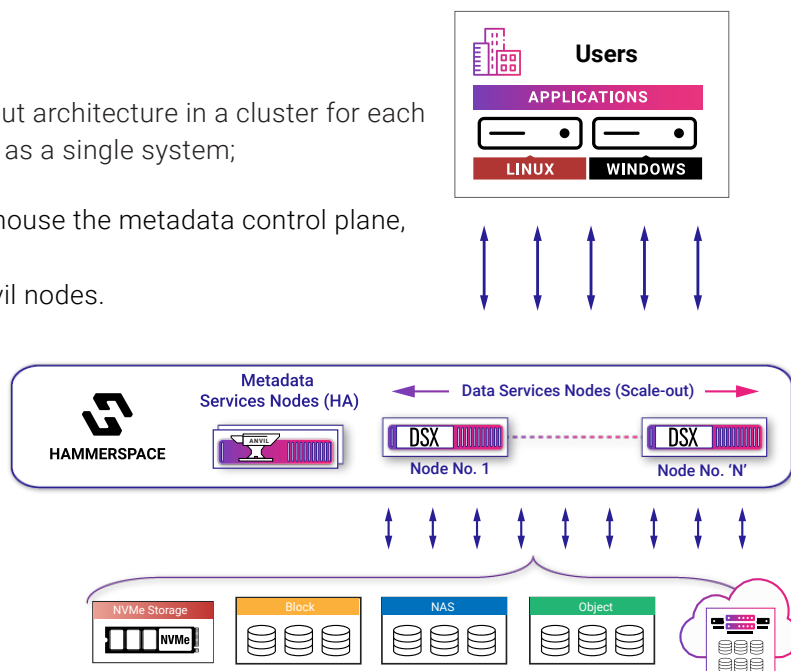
ut architecture in a cluster for each as a single system;

house the metadata control plane,

il nodes.

Users

APPLICATIONS

LINUX

WINDOWS

HAMMERSPACE

Metadata Services Nodes (HA)

ANVIL

Data Services Nodes (Scale-out)

DSX

Node No. 1

DSX

Node No. 'N'

NVMe Storage

NVMe

Block

NAS

Object